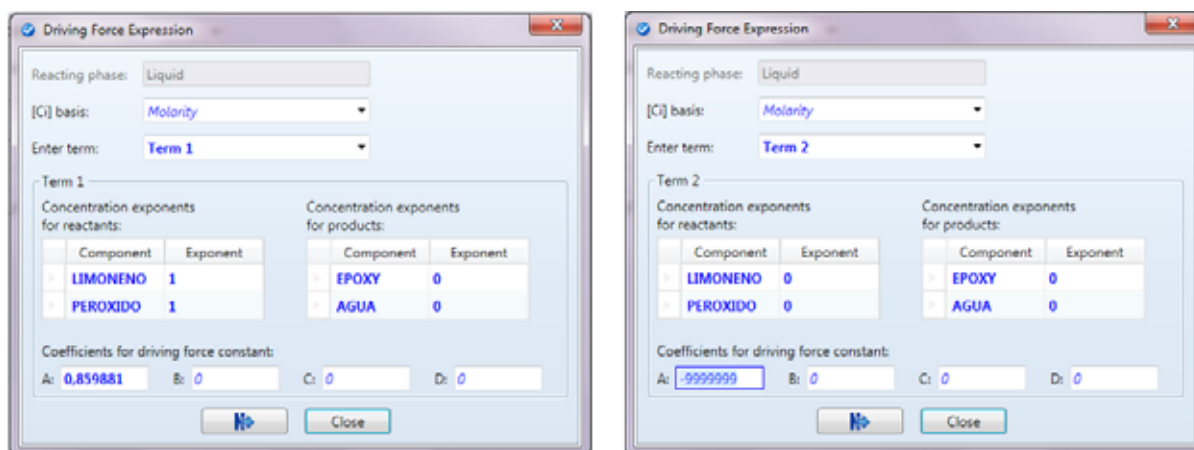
Driving Force Expression

Reacting phase: Liquid

[Ci] basis: Molarity

Enter term: Term 1

Term 1

Concentration exponents for reactants:

| Component | Exponent |
|---|---|
| LIMONENO | 1 |
| PEROXIDO | 1 |

Concentration exponents for products:

| Component | Exponent |
|---|---|
| EPOXY | 0 |
| AGUA | 0 |

Coefficients for driving force constant:

A: 0,859881 B: 0 C: 0 D: 0

Close

Driving Force Expression

Reacting phase: Liquid

[Ci] basis: Molarity

Enter term: Term 2

Term 2

Concentration exponents for reactants:

| Component | Exponent |
|---|---|
| LIMONENO | 0 |
| PEROXIDO | 0 |

Concentration exponents for products:

| Component | Exponent |
|---|---|
| EPOXY | 0 |
| AGUA | 0 |

Coefficients for driving force constant:

A: -9999999 B: 0 C: 0 D: 0

Close